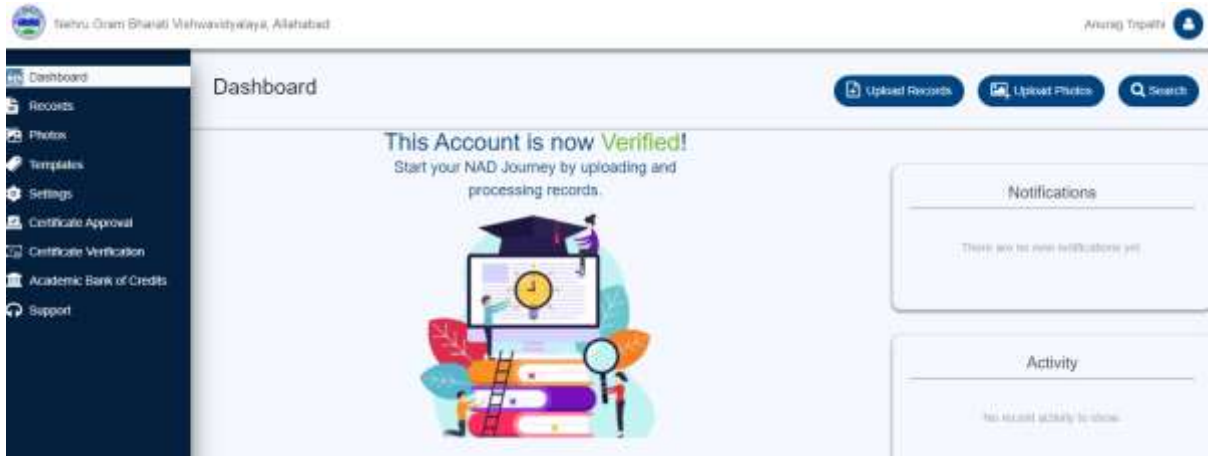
Nehru Gram Bharati Vishwavidyalaya, Allahabad

Anurag Tripathi

Dashboard
Records
Photos
Templates
Settings
Certificate Approval
Certificate Verification
Academic Bank of Credits
Support

Dashboard

Upload Records
Upload Photos
Search

This Account is now Verified!
Start your NAD Journey by uploading and processing records.

Notifications

There are no new notifications yet

Activity

No recent activity to show